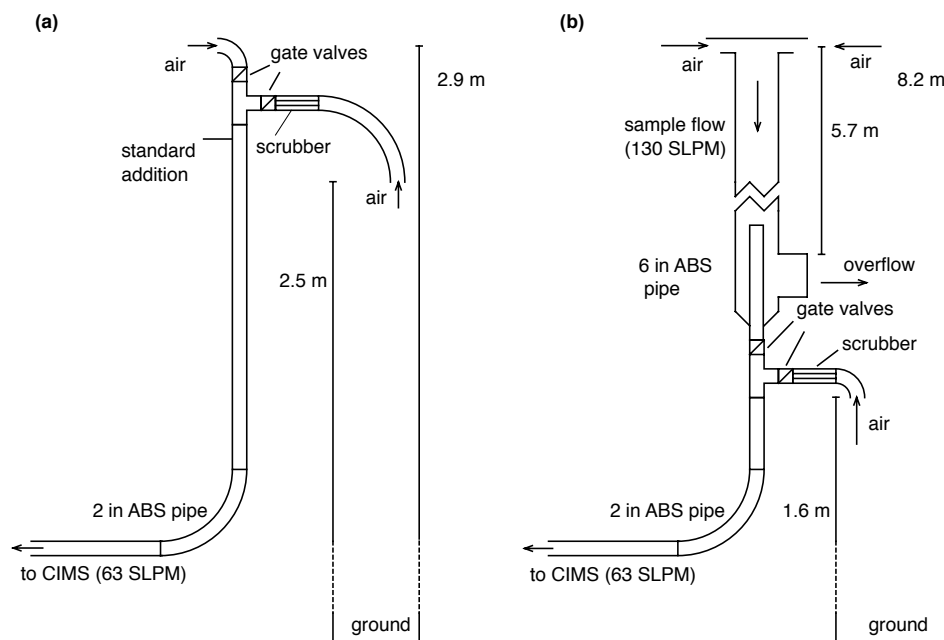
(a)

air

gate valves

2.9 m

scrubber

standard addition

air

2.5 m

2 in ABS pipe

to CIMS (63 SLPM)

ground

(b)

air

air

8.2 m

sample flow (130 SLPM)

5.7 m

6 in ABS pipe

overflow

gate valves

scrubber

air

2 in ABS pipe

1.6 m

to CIMS (63 SLPM)

ground